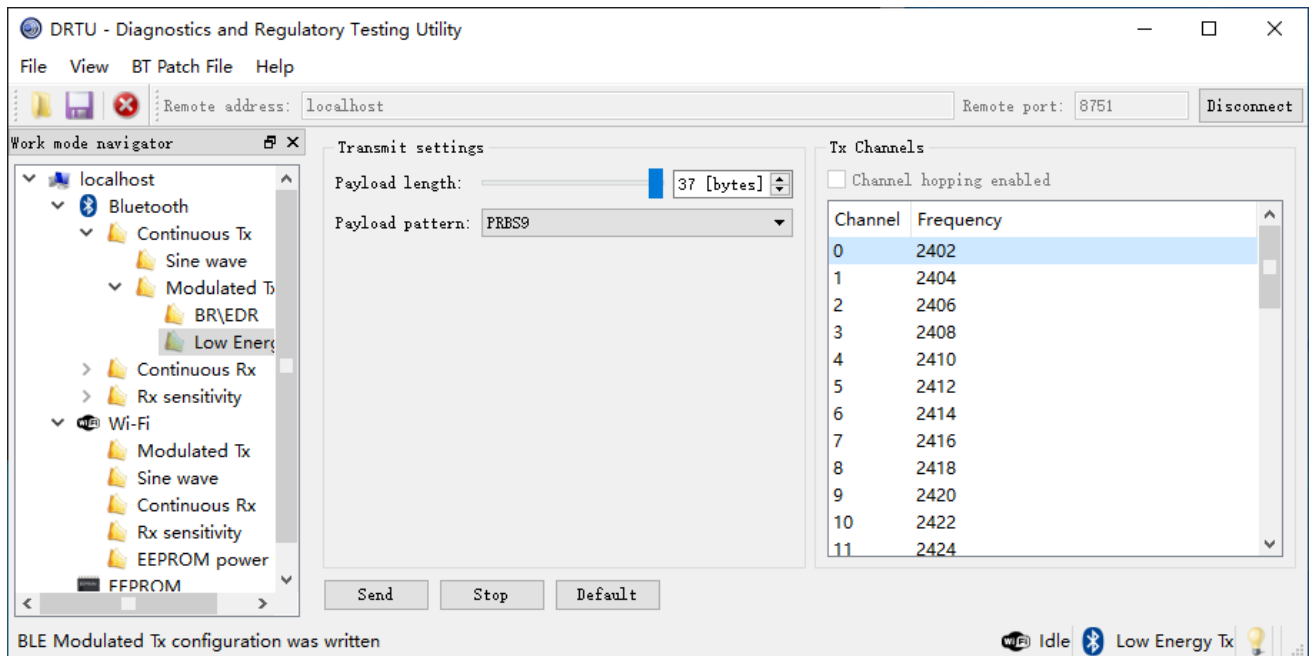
DRTU - Diagnostics and Regulatory Testing Utility

File View BT Patch File Help

Remote address: localhost Remote port: 8751 Disconnect

Work mode navigator

localhost
Bluetooth
Continuous Tx
Sine wave
Modulated Tx
BR\EDR
Low Energ
Continuous Rx
Rx sensitivity
Wi-Fi
Modulated Tx
Sine wave
Continuous Rx
Rx sensitivity
EEPROM power
EEPROM

Transmit settings

Payload length: 37 [bytes]

Payload pattern: PRBS9

Tx Channels

Channel hopping enabled

| Channel | Frequency |
|---|---|
| 0 | 2402 |
| 1 | 2404 |
| 2 | 2406 |
| 3 | 2408 |
| 4 | 2410 |
| 5 | 2412 |
| 6 | 2414 |
| 7 | 2416 |
| 8 | 2418 |
| 9 | 2420 |
| 10 | 2422 |
| 11 | 2424 |

Send Stop Default

BLE Modulated Tx configuration was written

Idle Low Energy Tx